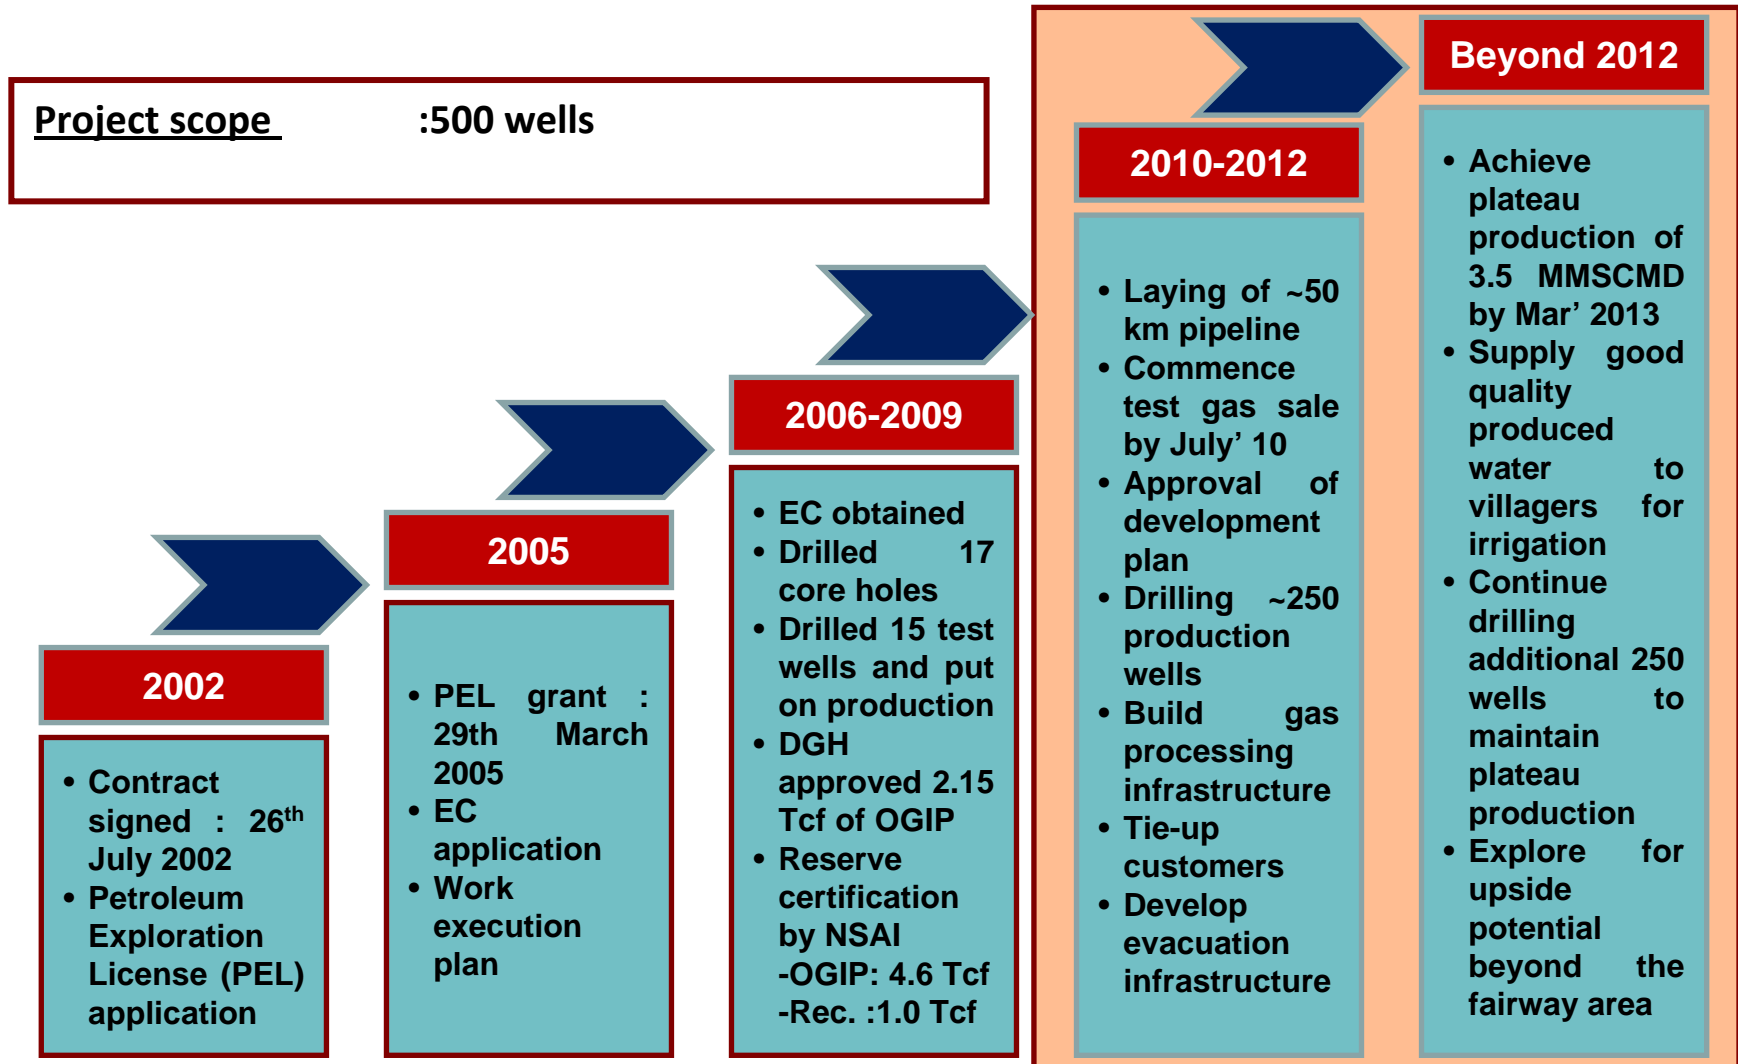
Project scope :500 wells

2002

- Contract signed : 26$^{th}$ July 2002
- Petroleum Exploration License (PEL) application

2005

- PEL grant : 29th March 2005
- EC application
- Work execution plan

2006-2009

- EC obtained
- Drilled 17 core holes
- Drilled 15 test wells and put on production
- DGH approved 2.15 Tcf of OGIP
- Reserve certification by NSAI -OGIP: 4.6 Tcf -Rec. :1.0 Tcf

2010-2012

- Laying of ~50 km pipeline
- Commence test gas sale by July' 10
- Approval of development plan
- Drilling ~250 production wells
- Build gas processing infrastructure
- Tie-up customers
- Develop evacuation infrastructure

Beyond 2012

- Achieve plateau production of 3.5 MMSCMD by Mar' 2013
- Supply good quality produced water to villagers for irrigation
- Continue drilling additional 250 wells to maintain plateau production
- Explore for upside potential beyond the fairway area